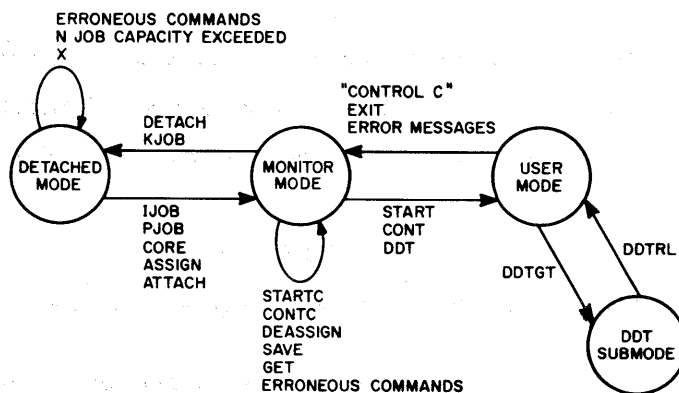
ERRONEOUS COMMANDS
N JOB CAPACITY EXCEEDED
X

DETACH
KJOB

DETACHED MODE

IJOB
PJOB
CORE
ASSIGN
ATTACH

MONITOR MODE

STARTC
CONTC
DEASSIGN
SAVE
GET
ERRONEOUS COMMANDS

"CONTROL C"
EXIT
ERROR MESSAGES

START
CONT
DDT

USER MODE

DDTGT

DDTRL

DDT SUBMODE